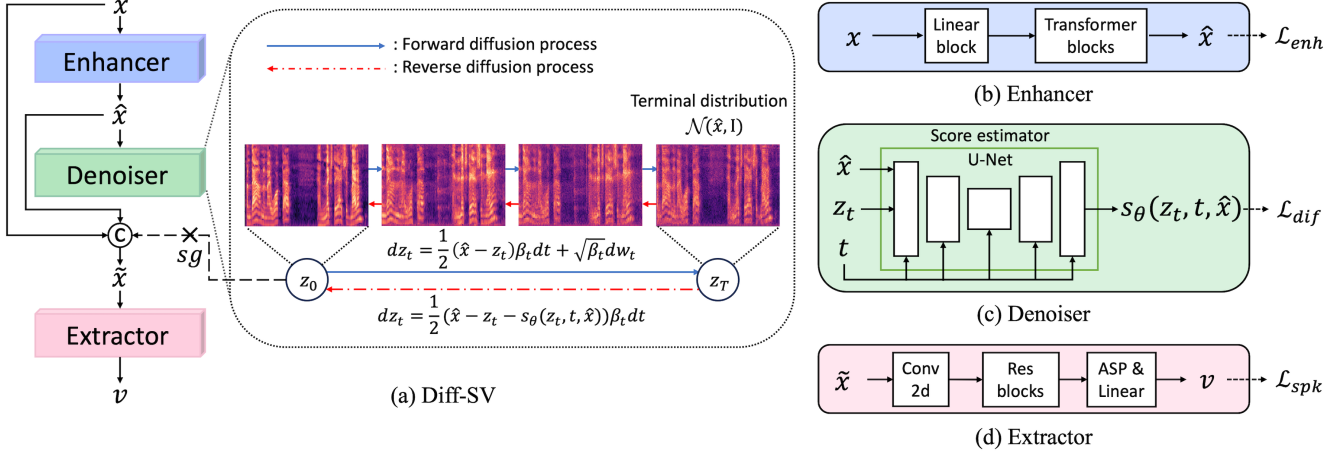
$x$

Enhancer

$\hat{x}$

Denoiser

C

$sg$

$\tilde{x}$

Extractor

$v$

: Forward diffusion process

: Reverse diffusion process

Terminal distribution

$\mathcal{N}(\hat{x}, \mathrm{I})$

$dz_t = \frac{1}{2}(\hat{x} - z_t)\beta_t dt + \sqrt{\beta_t} dw_t$

$z_0$

$z_T$

$dz_t = \frac{1}{2}(\hat{x} - z_t - s_\theta(z_t, t, \hat{x}))\beta_t dt$

(a) Diff-SV

$x$ Linear block Transformer blocks $\hat{x}$ $\mathcal{L}_{enh}$

(b) Enhancer

Score estimator

U-Net

$\hat{x}$

$z_t$

$t$

$s_\theta(z_t, t, \hat{x})$ $\mathcal{L}_{dif}$

(c) Denoiser

$\tilde{x}$ Conv 2d Res blocks ASP & Linear $v$ $\mathcal{L}_{spk}$

(d) Extractor